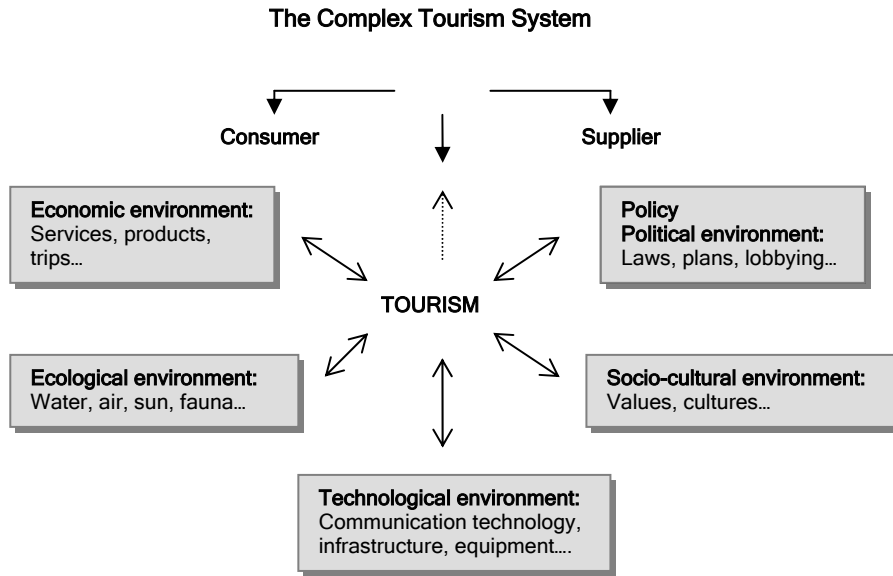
The Complex Tourism System

Consumer

Supplier

Economic environment:
Services, products, trips…

Policy
Political environment:
Laws, plans, lobbying…

TOURISM

Ecological environment:
Water, air, sun, fauna…

Socio-cultural environment:
Values, cultures…

Technological environment:
Communication technology, infrastructure, equipment….